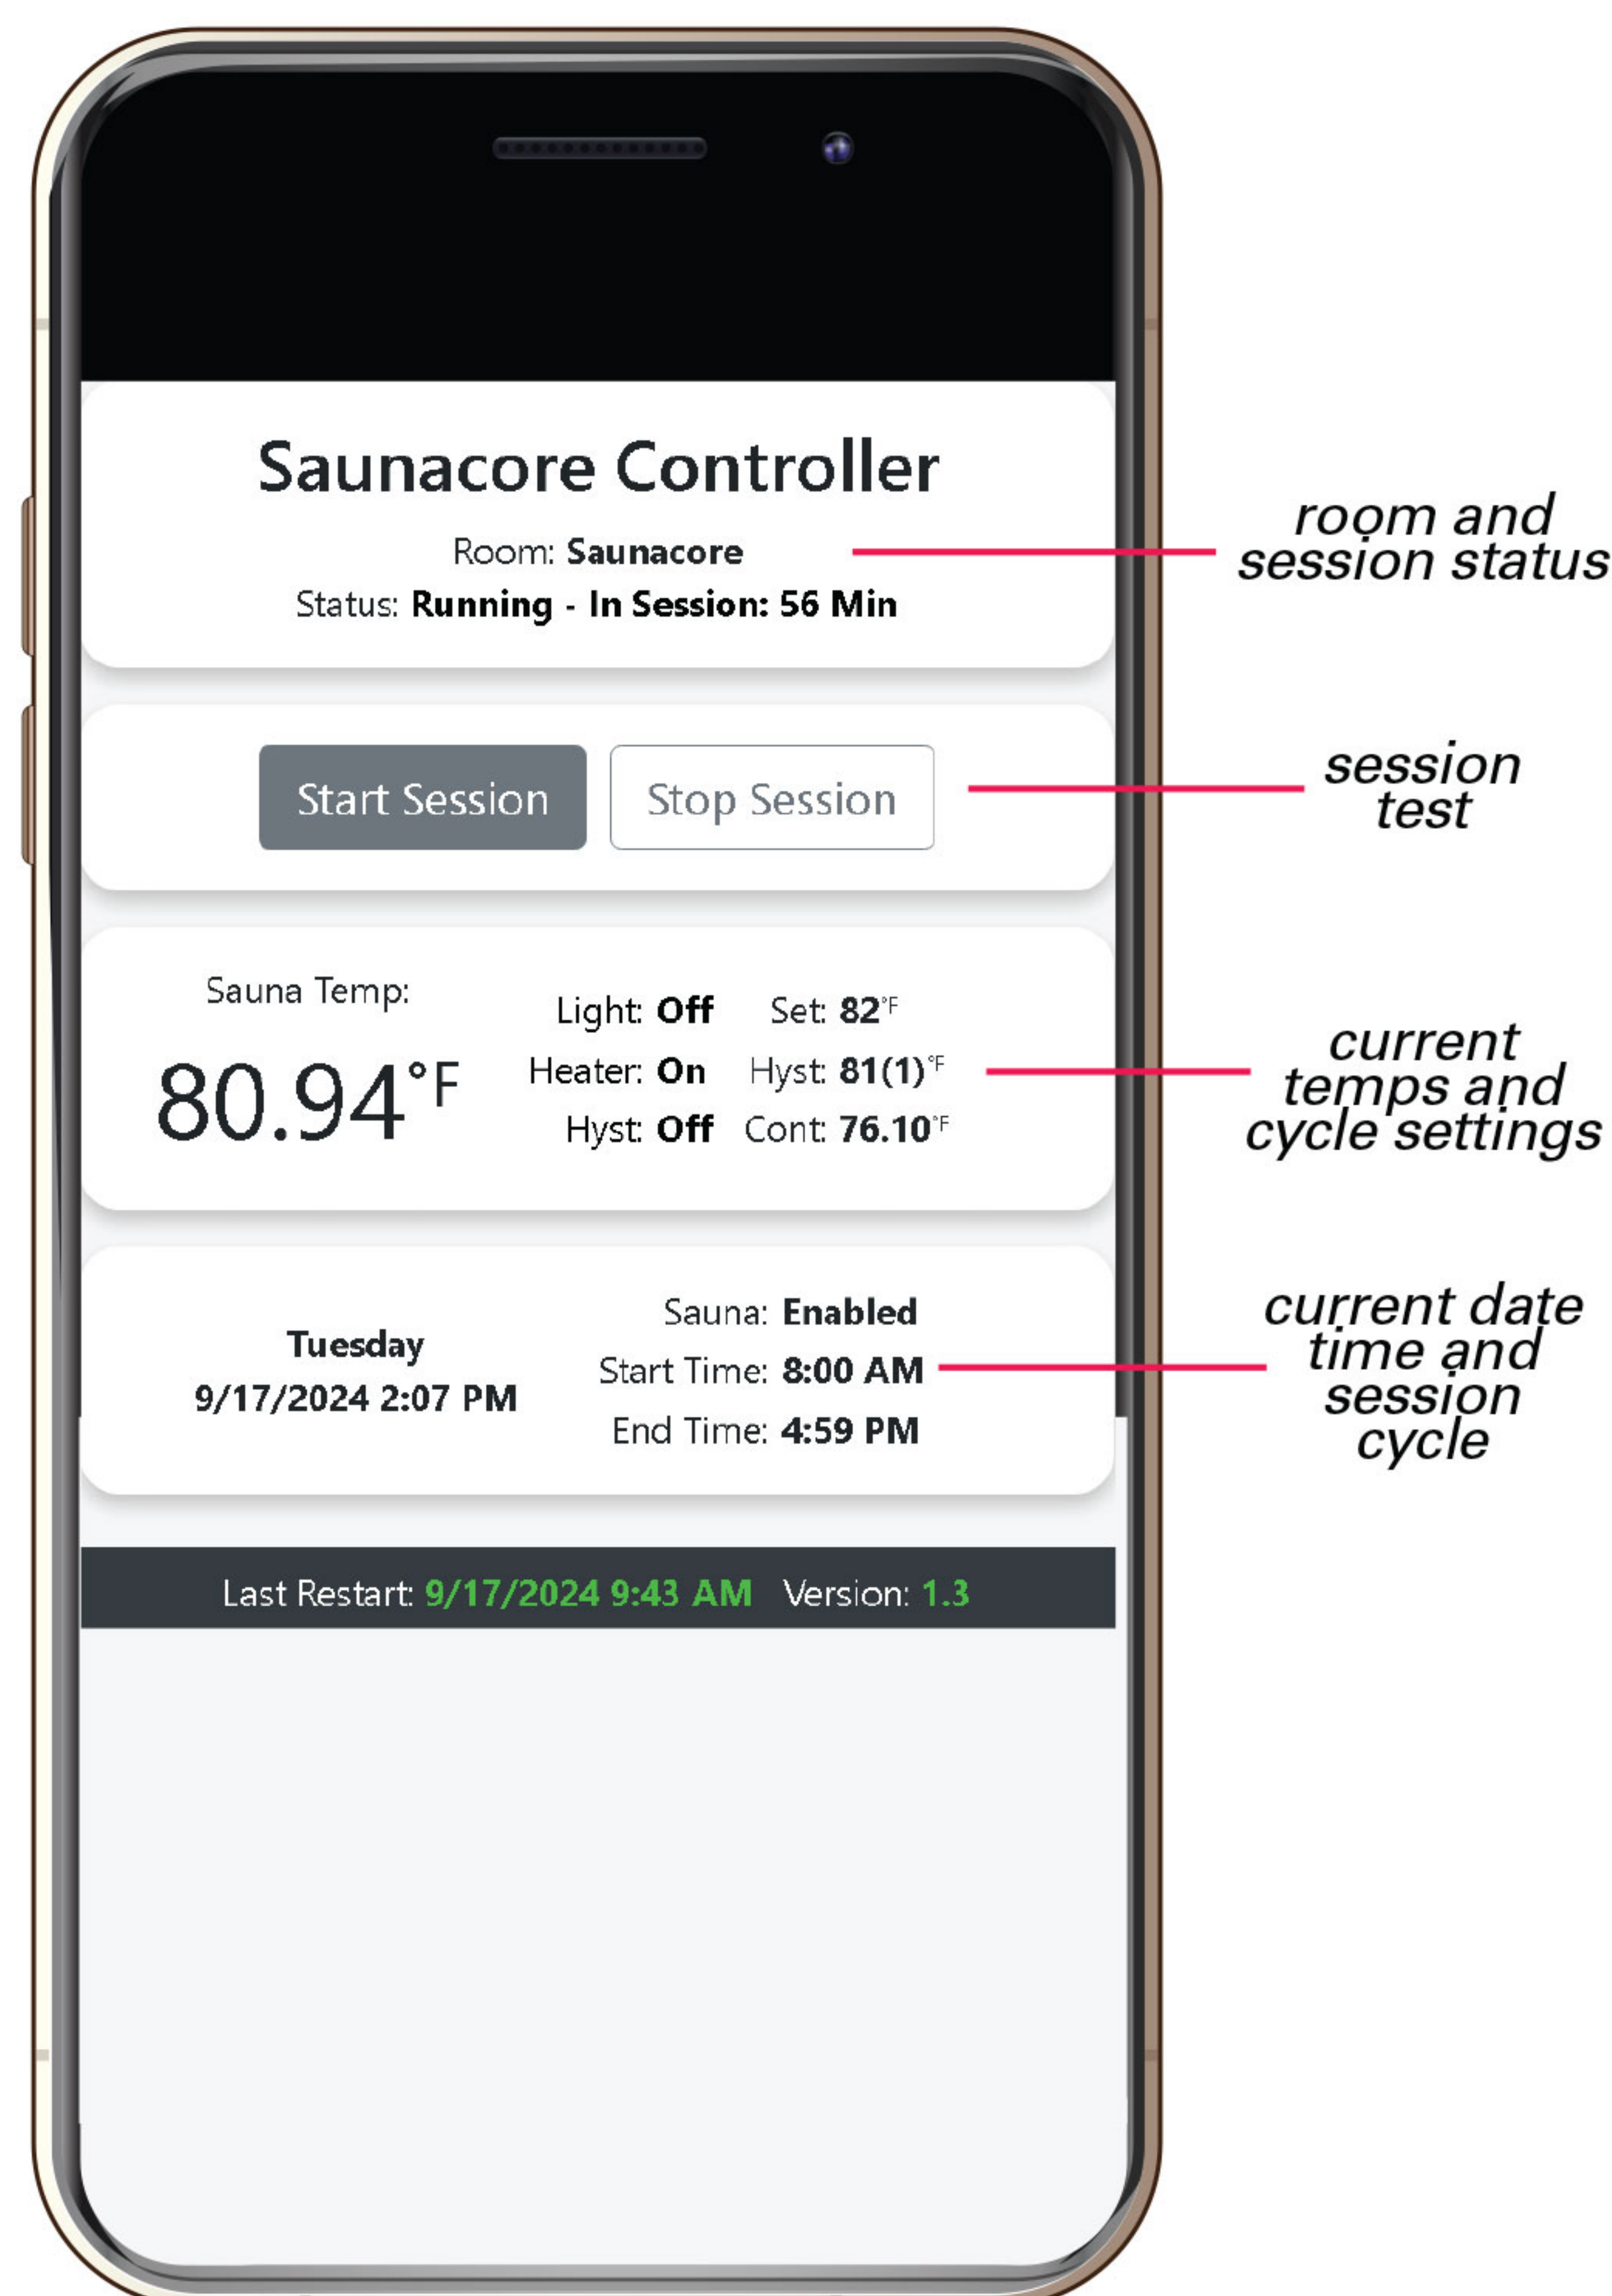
Saunacore Controller

Room: Saunacore

Status: Running - In Session: 56 Min

room and session status

Start Session

Stop Session

session test

Sauna Temp:

80.94°F

Light: Off

Heater: On

Hyst: Off

Set: 82°F

Hyst: 81(1)°F

Cont: 76.10°F

current temps and cycle settings

Tuesday

9/17/2024 2:07 PM

Sauna: Enabled

Start Time: 8:00 AM

End Time: 4:59 PM

current date time and session cycle

Last Restart: 9/17/2024 9:43 AM Version: 1.3